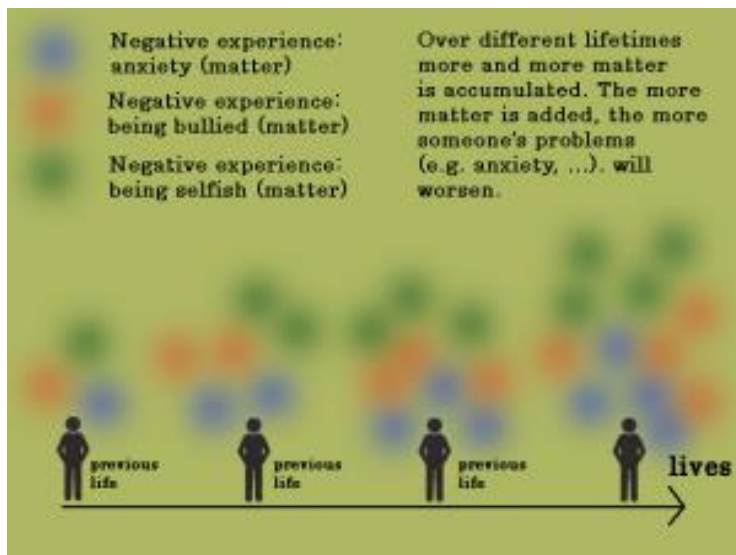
Negative experience: anxiety (matter)

Negative experience: being bullied (matter)

Negative experience: being selfish (matter)

Over different lifetimes more and more matter is accumulated. The more matter is added, the more someone's problems (e.g. anxiety, ...). will worsen.

previous life

previous life

previous life

lives